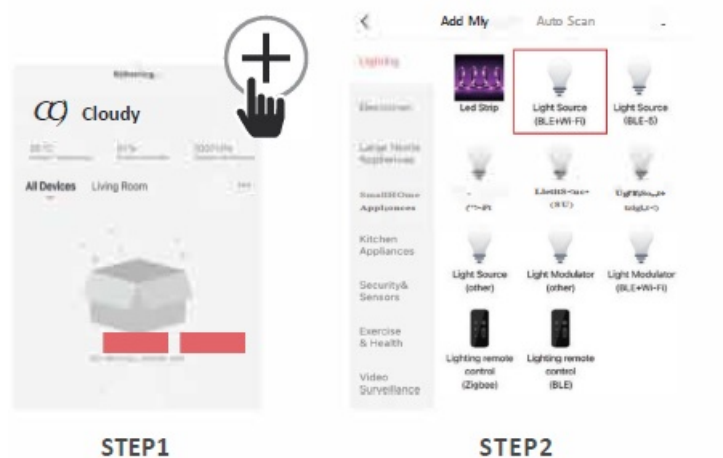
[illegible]

Cloudy

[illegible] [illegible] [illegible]

All Devices Living Room ...

STEP1

< Add My Auto Scan

Lighting

Electrician

Large Home Appliances

Small Home Appliances

Kitchen Appliances

Security& Sensors

Exercise & Health

Video Surveillance

Led Strip

Light Source (BLE+Wi-Fi)

Light Source (BLE-5)

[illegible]

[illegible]

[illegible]

Light Source (other)

Light Modulator (other)

Light Modulator (BLE+Wi-Fi)

Lighting remote control (Zigbee)

Lighting remote control (BLE)

STEP2